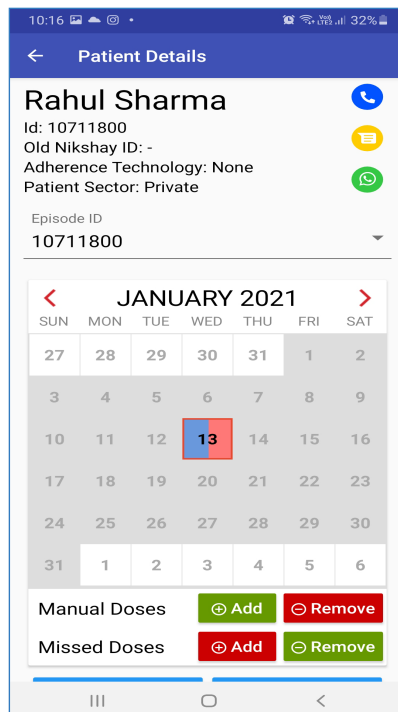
10:16 32%

← Patient Details

Rahul Sharma
Id: 10711800
Old Nikshay ID: -
Adherence Technology: None
Patient Sector: Private

Episode ID
10711800

JANUARY 2021

| SUN | MON | TUE | WED | THU | FRI | SAT |
|---|---|---|---|---|---|---|
| 27 | 28 | 29 | 30 | 31 | 1 | 2 |
| 3 | 4 | 5 | 6 | 7 | 8 | 9 |
| 10 | 11 | 12 | 13 | 14 | 15 | 16 |
| 17 | 18 | 19 | 20 | 21 | 22 | 23 |
| 24 | 25 | 26 | 27 | 28 | 29 | 30 |
| 31 | 1 | 2 | 3 | 4 | 5 | 6 |

Manual Doses ⊕ Add ⊖ Remove
Missed Doses ⊕ Add ⊖ Remove